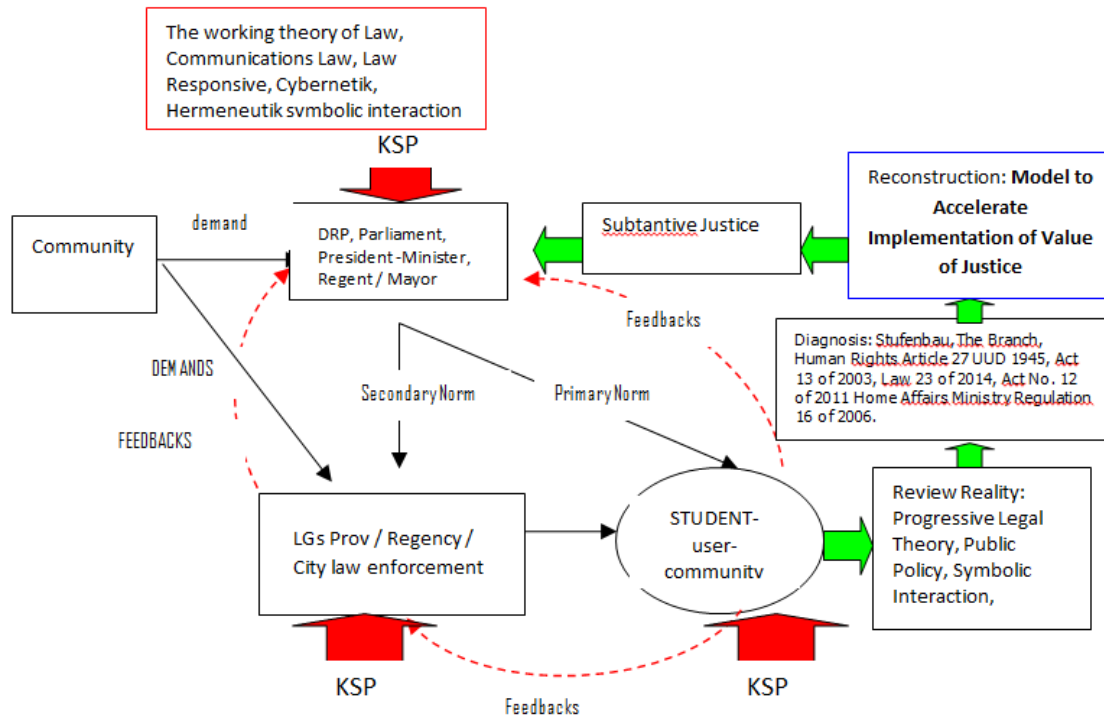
The working theory of Law, Communications Law, Law Responsive, Cybernetik, Hermeneutik svmbolic interaction

KSP

Reconstruction: **Model to Accelerate Implementation of Value of Justice**

Community

demand

DRP, Parliament, President -Minister, Regent / Mayor

Subtantive Justice

Feedbacks

Diagnosis: Stufenbau, The Branch, Human Rights Article 27 UUD 1945, Act 13 of 2003, Law 23 of 2014, Act No. 12 of 2011 Home Affairs Ministry Regulation 16 of 2006.

DEM ANDS

Secondary Norm

Primary Norm

FEEDBACKS

LGs Prov / Regency / City law enforcement

STUDENT- user- communitv

Review Reality: Progressive Legal Theory, Public Policy, Symbolic Interaction,

KSP

KSP

Feedbacks